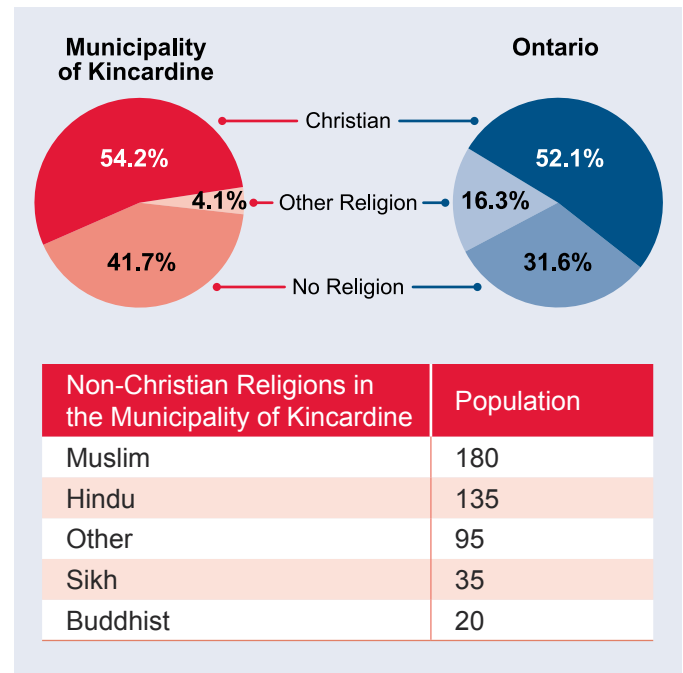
Municipality of Kincardine

Ontario

54.2%

4.1%

41.7%

Christian

Other Religion

No Religion

52.1%

16.3%

31.6%

| Non-Christian Religions in the Municipality of Kincardine | Population |
|---|---|
| Muslim | 180 |
| Hindu | 135 |
| Other | 95 |
| Sikh | 35 |
| Buddhist | 20 |